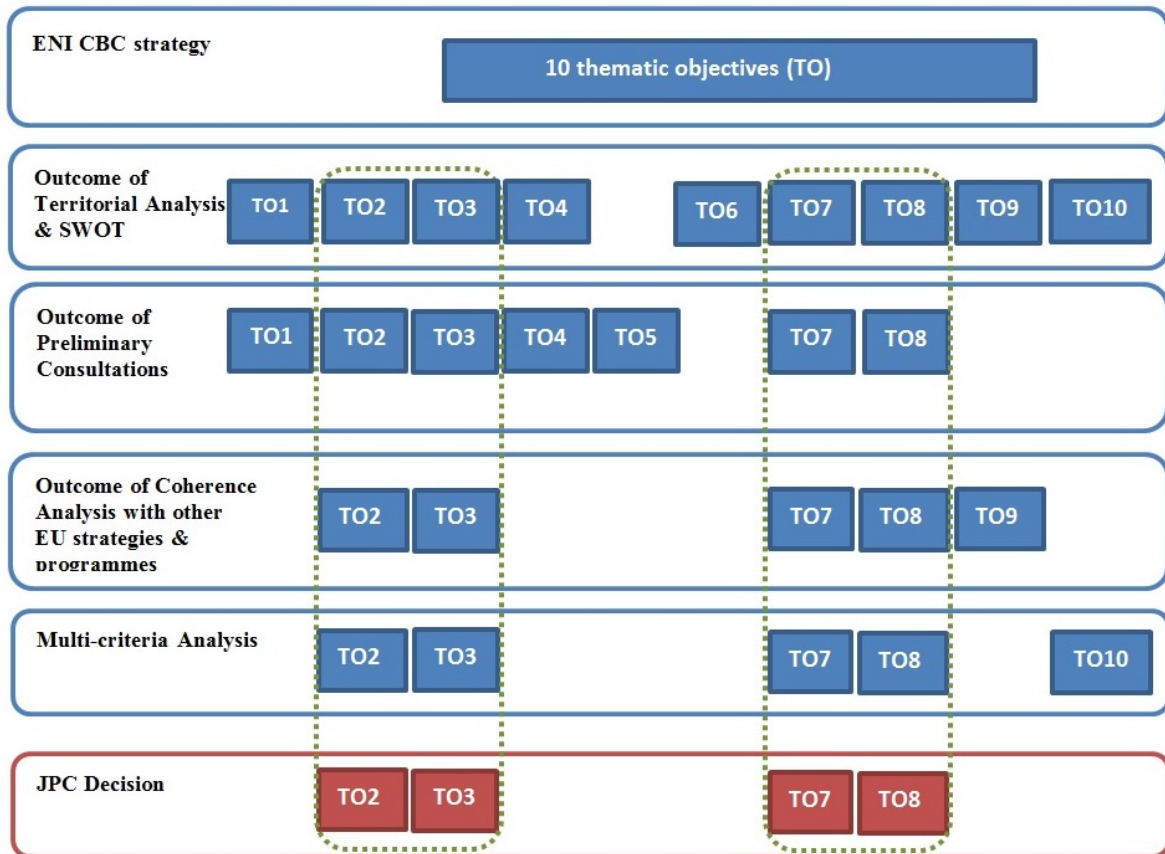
ENI CBC strategy

10 thematic objectives (TO)

Outcome of Territorial Analysis & SWOT

TO1 TO2 TO3 TO4 TO6 TO7 TO8 TO9 TO10

Outcome of Preliminary Consultations

TO1 TO2 TO3 TO4 TO5 TO7 TO8

Outcome of Coherence Analysis with other EU strategies & programmes

TO2 TO3 TO7 TO8 TO9

Multi-criteria Analysis

TO2 TO3 TO7 TO8 TO10

JPC Decision

TO2 TO3 TO7 TO8